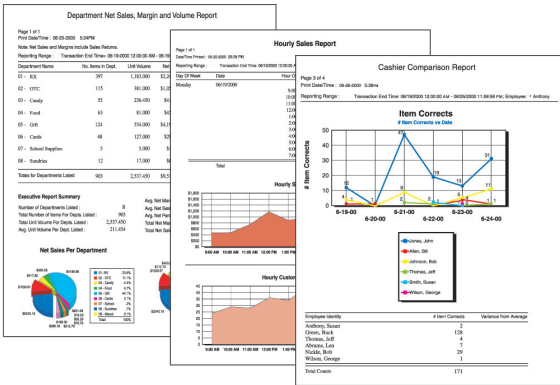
Department Net Sales, Margin and Volume Report

Page 1 of 1
Print Date/Time: 06-20-2000 5:24PM
Note: Net Sales and Margins include Sales Returns.
Reporting Range: Transaction End Time: 06/19/2000 12:00:00 AM - 06/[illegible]

| Department Name | No. Items In Dept. | Unit Volume | Net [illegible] |
|---|---|---|---|
| 01 - RX | 397 | 1,383.000 | $8,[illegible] |
| 02 - OTC | 115 | 381.000 | $1,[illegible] |
| 03 - Candy | 55 | 236.450 | $4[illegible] |
| 04 - Food | 63 | 81.000 | $4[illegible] |
| 05 - Gift | 124 | 354.000 | $4,1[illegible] |
| 06 - Cards | 48 | 127.000 | $2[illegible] |
| 07 - School Supplies | 5 | 5.000 | $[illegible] |
| 08 - Sundries | 12 | 17.000 | $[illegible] |
| Totals for Departments Listed | 903 | 2,557.450 | $9,5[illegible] |

Executive Report Summary
Number of Departments Listed: 8
Total Number of Items For Depts. Listed: 903
Total Unit Volume For Depts. Listed: 2,557.450
Avg. Unit Volume Per Dept. Listed: 213.454
Avg. Net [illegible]
Avg. Net Ma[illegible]
Avg. Net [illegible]
Avg. Net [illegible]

Net Sales Per Department

Hourly Sales Report

Page 1 of 1
Date/Time Printed: 06-20-2000 5:25PM
Reporting Range: Transaction End Time: 06/19/2000 12:00:00 AM - 06/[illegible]
Day Of Week | Date | Hour C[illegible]
Monday | 06/19/2000 | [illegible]
Total

Hourly S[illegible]
$1,800 $1,600 $1,400 $1,200 $1,000 $800 $600 $400 $200 $0
9:00 AM 10:00 AM 11:00 AM 12:00 PM 1:00 PM

Hourly Custo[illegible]

Cashier Comparison Report

Page 3 of 4
Print Date/Time: 06-20-2000 5:29PM
Reporting Range: Transaction End Time: 06/19/2000 12:00:00 AM - 06/25/2000 11:59:59 PM, Employee: • Anthony

Item Corrects
# Item Corrects vs Date
# Item Corrects
6-19-00 6-20-00 6-21-00 6-22-00 6-23-00 6-24-00

Jones, John
Allen, Bill
Johnson, Bob
Thomas, Jeff
Smith, Susan
Wilson, George

| Employee Identity | # Item Corrects | Variance from Average |
|---|---|---|
| Anthony, Susan | 2 | |
| Green, Buck | 128 | |
| Thomas, Jeff | 4 | |
| Abrams, Lou | 7 | |
| Nickle, Bob | 29 | |
| Wilson, George | 1 | |
| Total Counts | 171 | |